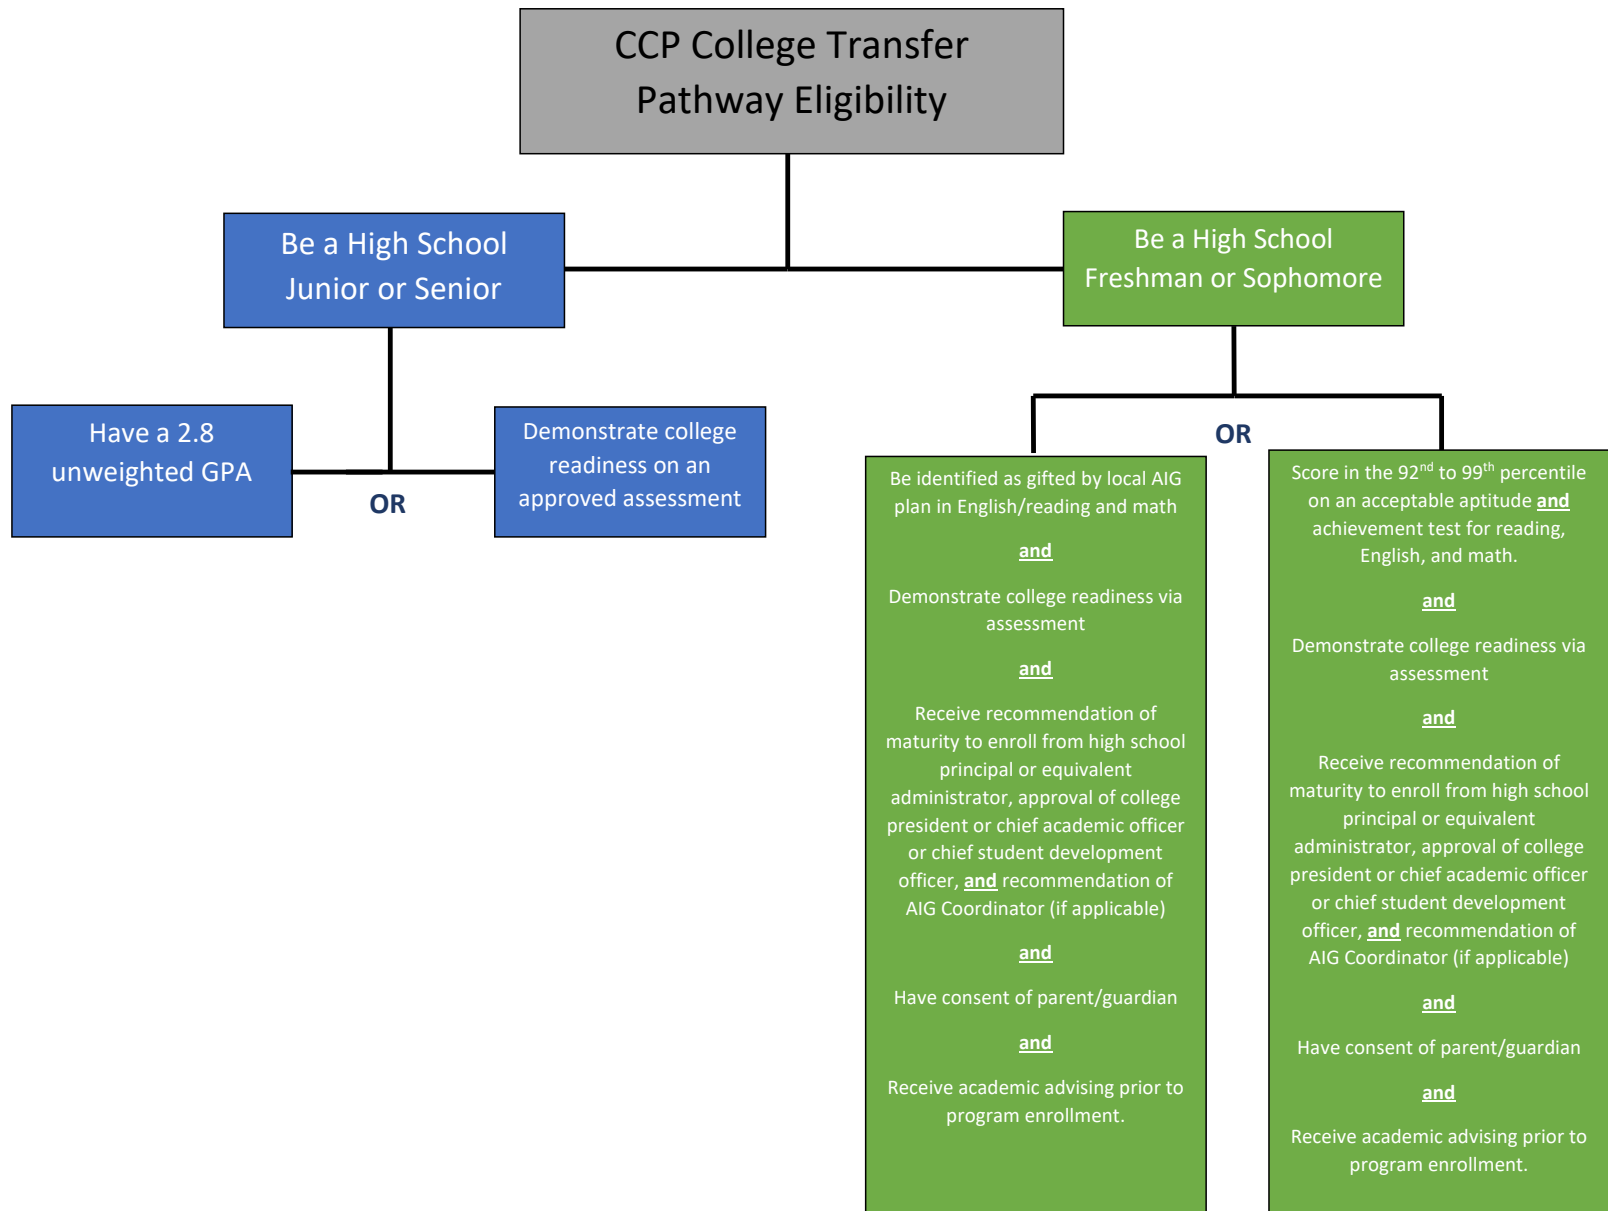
CCP College Transfer Pathway Eligibility

Be a High School Junior or Senior

Have a 2.8 unweighted GPA

OR

Demonstrate college readiness on an approved assessment

Be a High School Freshman or Sophomore

OR

Be identified as gifted by local AIG plan in English/reading and math

and

Demonstrate college readiness via assessment

and

Receive recommendation of maturity to enroll from high school principal or equivalent administrator, approval of college president or chief academic officer or chief student development officer, and recommendation of AIG Coordinator (if applicable)

and

Have consent of parent/guardian

and

Receive academic advising prior to program enrollment.

Score in the 92$^{nd}$ to 99$^{th}$ percentile on an acceptable aptitude and achievement test for reading, English, and math.

and

Demonstrate college readiness via assessment

and

Receive recommendation of maturity to enroll from high school principal or equivalent administrator, approval of college president or chief academic officer or chief student development officer, and recommendation of AIG Coordinator (if applicable)

and

Have consent of parent/guardian

and

Receive academic advising prior to program enrollment.